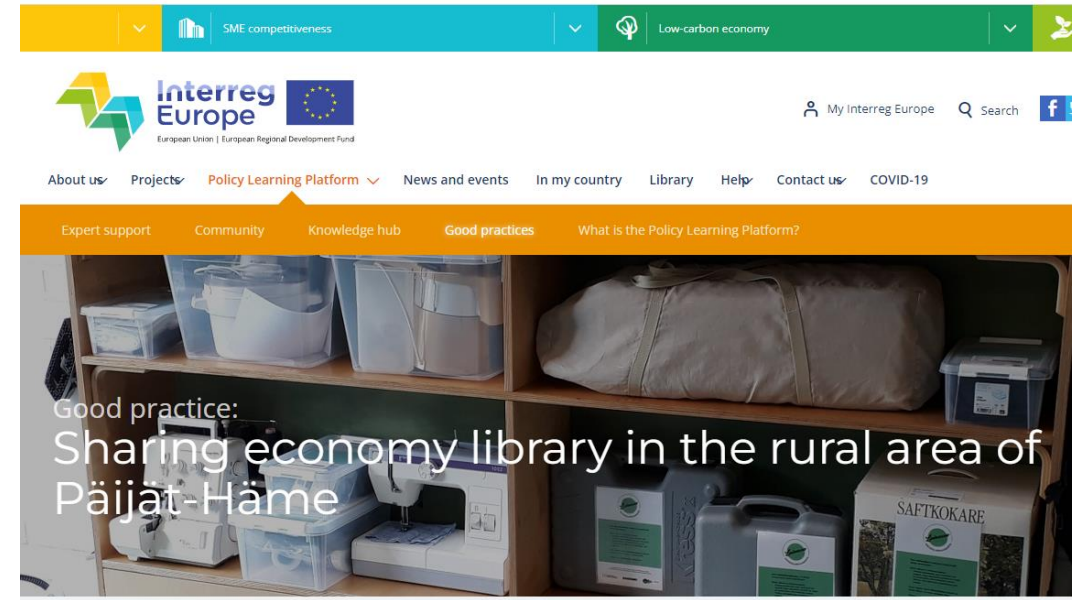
SME competitiveness

Low-carbon economy

Interreg Europe

European Union | European Regional Development Fund

My Interreg Europe

Search

About us

Projects

Policy Learning Platform

News and events

In my country

Library

Help

Contact us

COVID-19

Expert support

Community

Knowledge hub

Good practices

What is the Policy Learning Platform?

Good practice:

Sharing economy library in the rural area of Päijät-Häme

SAFTKOKARE